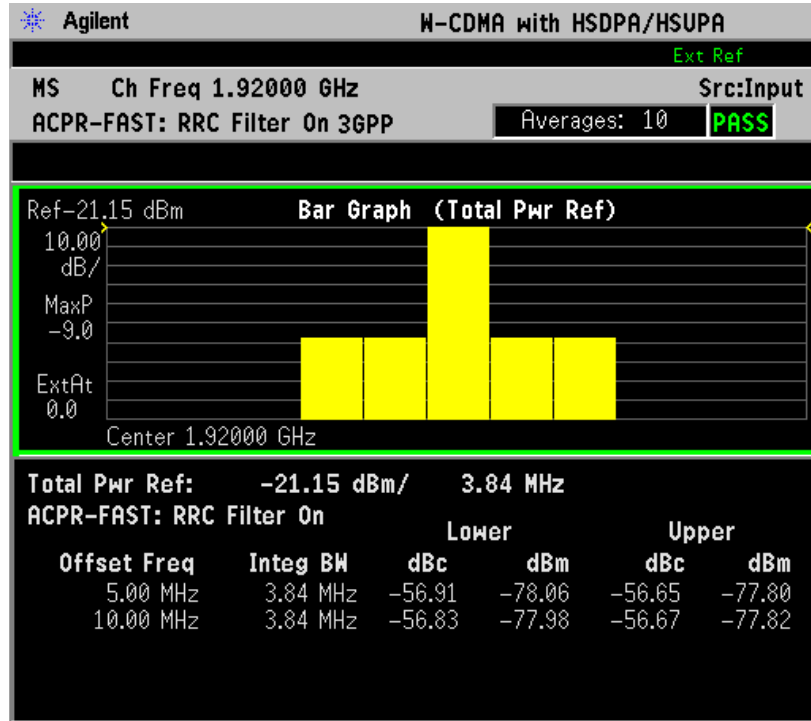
Agilent W-CDMA with HSDPA/HSUPA

Ext Ref

MS Ch Freq 1.92000 GHz Src:Input

ACPR-FAST: RRC Filter On 3GPP Averages: 10 PASS

Ref-21.15 dBm Bar Graph (Total Pwr Ref)

10.00 dB/

MaxP -9.0

ExtAt 0.0

Center 1.92000 GHz

Total Pwr Ref: -21.15 dBm/ 3.84 MHz

ACPR-FAST: RRC Filter On

| Offset Freq | Integ BW | Lower dBc | Lower dBm | Upper dBc | Upper dBm |
|---|---|---|---|---|---|
| 5.00 MHz | 3.84 MHz | -56.91 | -78.06 | -56.65 | -77.80 |
| 10.00 MHz | 3.84 MHz | -56.83 | -77.98 | -56.67 | -77.82 |